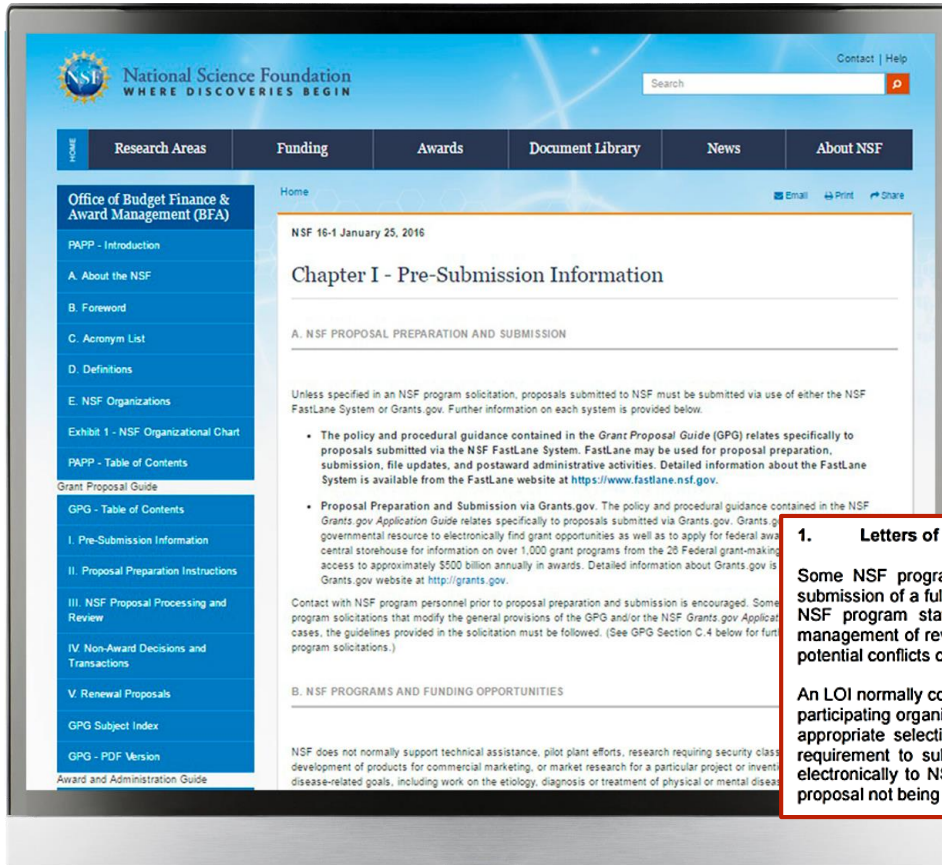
National Science Foundation
WHERE DISCOVERIES BEGIN

Contact | Help

Search

HOME

Research Areas | Funding | Awards | Document Library | News | About NSF

Office of Budget Finance & Award Management (BFA)

PAPP - Introduction

A. About the NSF

B. Foreword

C. Acronym List

D. Definitions

E. NSF Organizations

Exhibit 1 - NSF Organizational Chart

PAPP - Table of Contents

Grant Proposal Guide

GPG - Table of Contents

I. Pre-Submission Information

II. Proposal Preparation Instructions

III. NSF Proposal Processing and Review

IV. Non-Award Decisions and Transactions

V. Renewal Proposals

GPG Subject Index

GPG - PDF Version

Award and Administration Guide

Home

Email Print Share

NSF 16-1 January 25, 2016

Chapter I - Pre-Submission Information

A. NSF PROPOSAL PREPARATION AND SUBMISSION

Unless specified in an NSF program solicitation, proposals submitted to NSF must be submitted via use of either the NSF FastLane System or Grants.gov. Further information on each system is provided below.

- The policy and procedural guidance contained in the Grant Proposal Guide (GPG) relates specifically to proposals submitted via the NSF FastLane System. FastLane may be used for proposal preparation, submission, file updates, and postaward administrative activities. Detailed information about the FastLane System is available from the FastLane website at https://www.fastlane.nsf.gov.

- Proposal Preparation and Submission via Grants.gov. The policy and procedural guidance contained in the NSF Grants.gov Application Guide relates specifically to proposals submitted via Grants.gov. Grants.g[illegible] governmental resource to electronically find grant opportunities as well as to apply for federal awa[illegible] central storehouse for information on over 1,000 grant programs from the 26 Federal grant-making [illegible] access to approximately $500 billion annually in awards. Detailed information about Grants.gov is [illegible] Grants.gov website at http://grants.gov.

Contact with NSF program personnel prior to proposal preparation and submission is encouraged. Some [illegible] program solicitations that modify the general provisions of the GPG and/or the NSF Grants.gov Applicat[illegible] cases, the guidelines provided in the solicitation must be followed. (See GPG Section C.4 below for furt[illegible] program solicitations.)

B. NSF PROGRAMS AND FUNDING OPPORTUNITIES

NSF does not normally support technical assistance, pilot plant efforts, research requiring security class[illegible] development of products for commercial marketing, or market research for a particular project or inventi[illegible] disease-related goals, including work on the etiology, diagnosis or treatment of physical or mental diseas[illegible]

1. Letters of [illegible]

Some NSF progra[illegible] submission of a ful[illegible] NSF program sta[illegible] management of re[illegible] potential conflicts o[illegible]

An LOI normally co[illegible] participating organi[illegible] appropriate selecti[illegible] requirement to su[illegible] electronically to N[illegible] proposal not being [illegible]